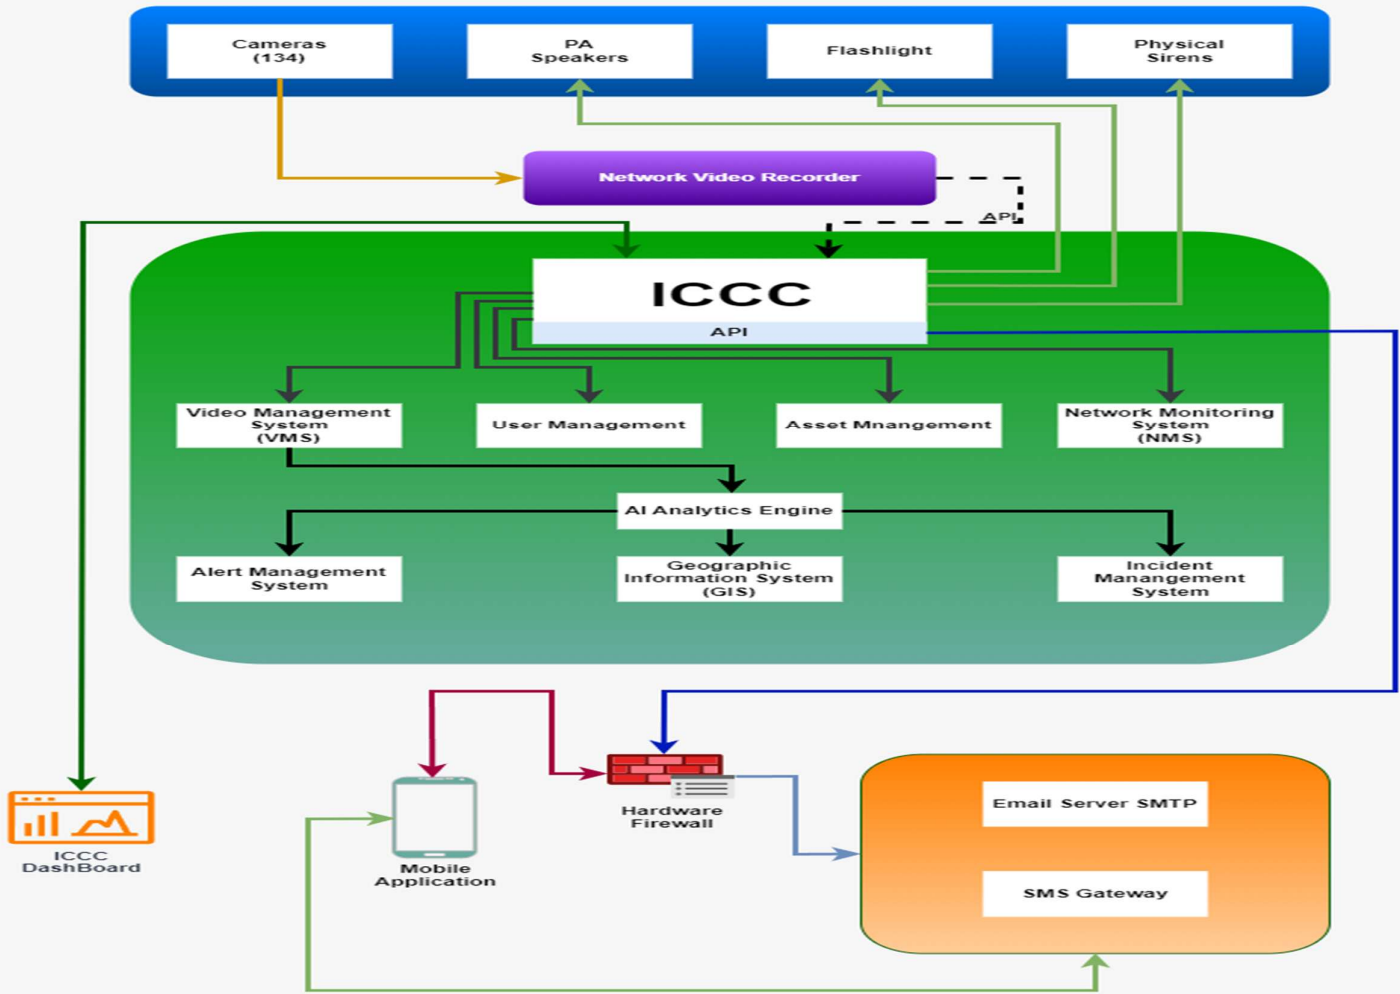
Cameras (134)

PA Speakers

Flashlight

Physical Sirens

Network Video Recorder

API

ICCC

API

Video Management System (VMS)

User Management

Asset Mnangement

Network Monitoring System (NMS)

AI Analytics Engine

Alert Management System

Geographic Information System (GIS)

Incident Manangement System

ICCC DashBoard

Mobile Application

Hardware Firewall

Email Server SMTP

SMS Gateway